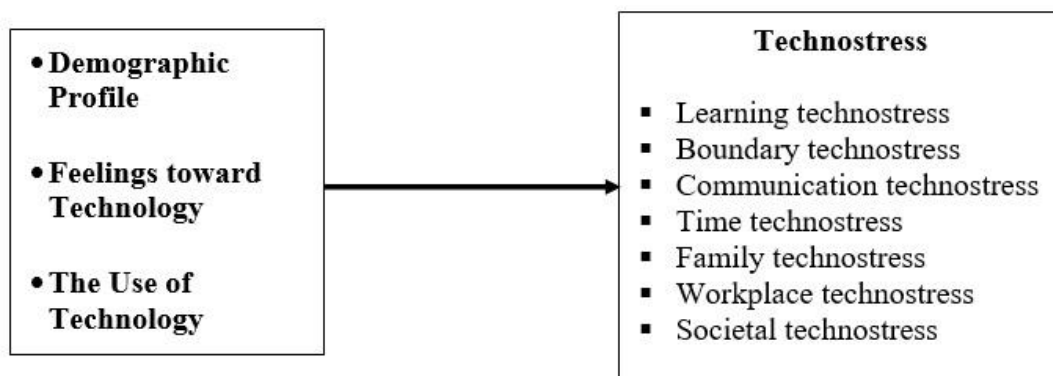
• Demographic Profile

• Feelings toward Technology

• The Use of Technology

Technostress

▪ Learning technostress
▪ Boundary technostress
▪ Communication technostress
▪ Time technostress
▪ Family technostress
▪ Workplace technostress
▪ Societal technostress